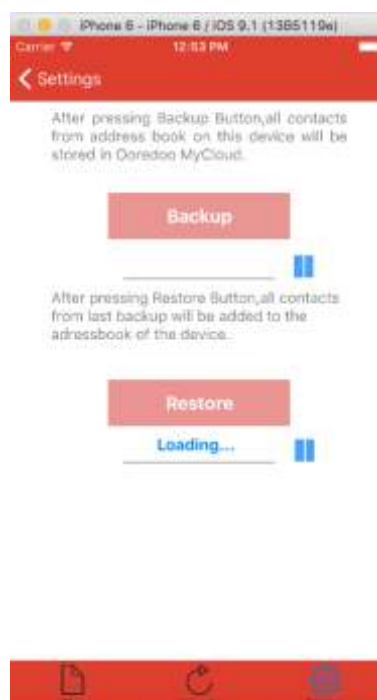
iPhone 6 - iPhone 6 / iOS 9.1 (13B5119e)

Carrier

12:53 PM

Settings

After pressing Backup Button,all contacts from address book on this device will be stored in Ooredoo MyCloud.

Backup

After pressing Restore Button,all contacts from last backup will be added to the adressbook of the device.

Restore

Loading...